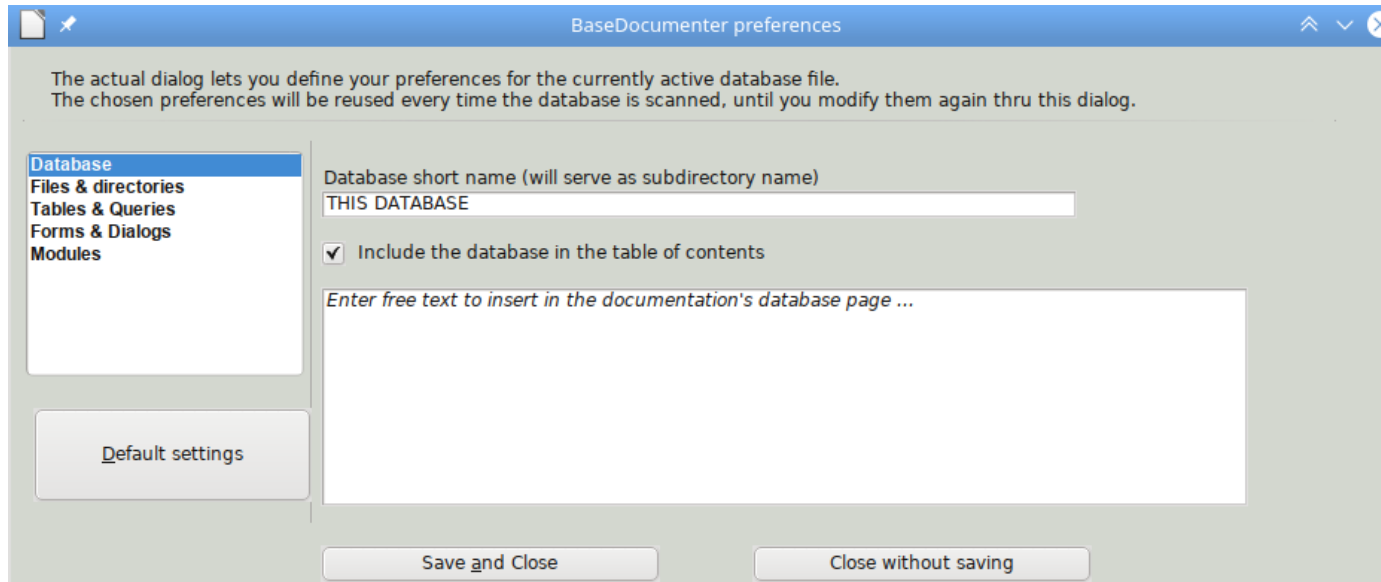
BaseDocumenter preferences

The actual dialog lets you define your preferences for the currently active database file.
The chosen preferences will be reused every time the database is scanned, until you modify them again thru this dialog.

Database
Files & directories
Tables & Queries
Forms & Dialogs
Modules

Default settings

Database short name (will serve as subdirectory name)
THIS DATABASE

Include the database in the table of contents

Enter free text to insert in the documentation's database page ...

Save and Close

Close without saving